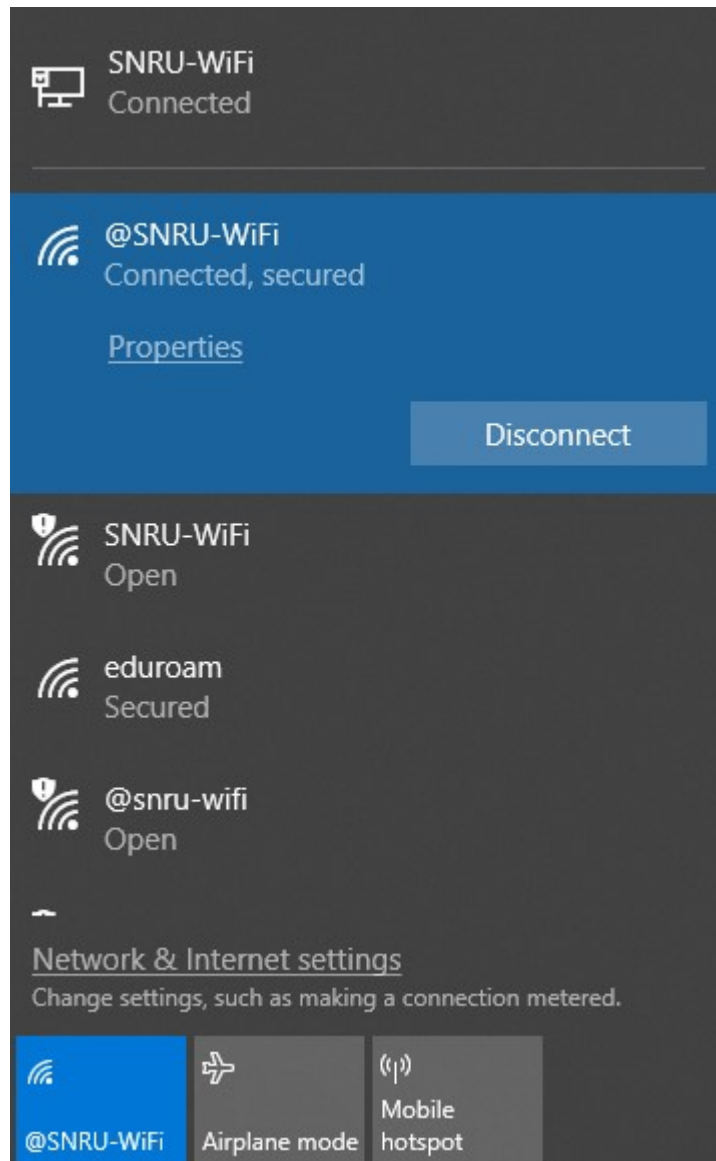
SNRU-WiFi
Connected

@SNRU-WiFi
Connected, secured

Properties

Disconnect

SNRU-WiFi
Open

eduroam
Secured

@snru-wifi
Open

Network & Internet settings
Change settings, such as making a connection metered.

@SNRU-WiFi

Airplane mode

Mobile hotspot